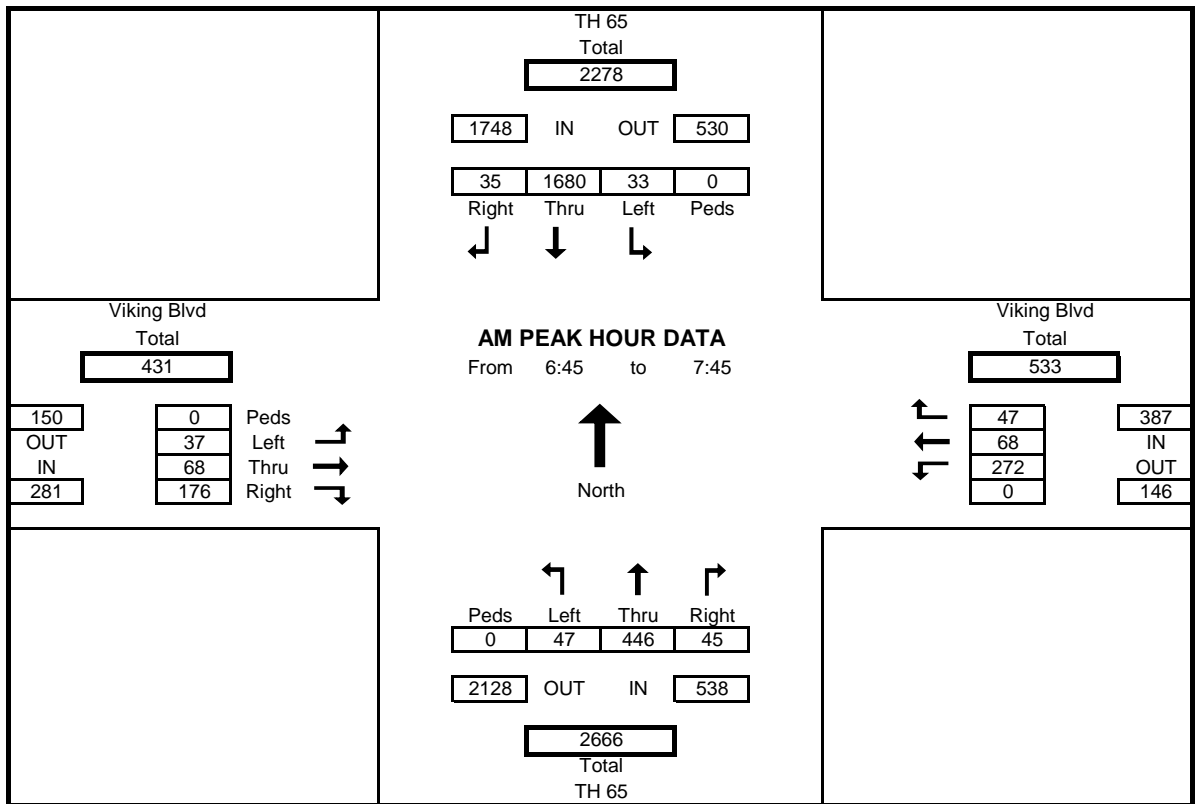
TH 65
Total
2278

1748 IN OUT 530

| 35 | 1680 | 33 | 0 |
|---|---|---|---|
| Right | Thru | Left | Peds |

Viking Blvd
Total
431

AM PEAK HOUR DATA
From 6:45 to 7:45

Viking Blvd
Total
533

150
OUT
IN
281

| 0 | Peds |
|---|---|
| 37 | Left |
| 68 | Thru |
| 176 | Right |

North

47
68
272
0

387
IN
OUT
146

| Peds | Left | Thru | Right |
|---|---|---|---|
| 0 | 47 | 446 | 45 |

2128 OUT IN 538

2666
Total
TH 65